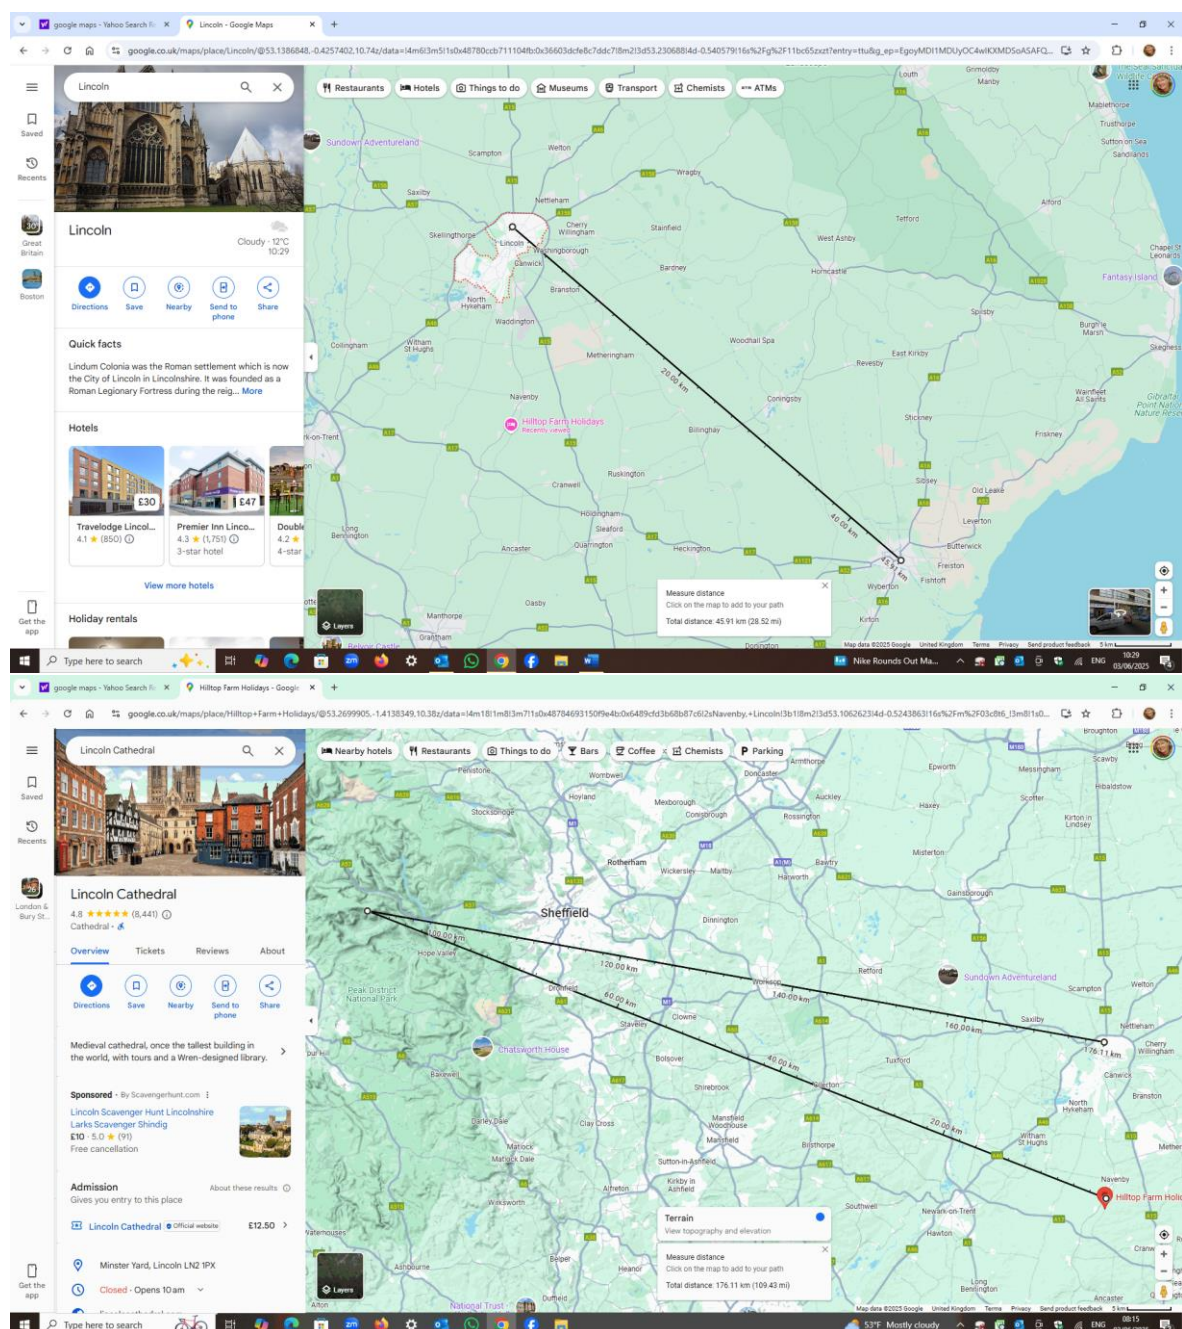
google maps - Yahoo Search R ×
Lincoln - Google Maps ×
+

google.co.uk/maps/place/Lincoln/@53.1386848,-0.4257402,10.74z/data=!4m6!3m5!1s0x48780ccb711104fb:0x36603dcfe8c7ddc7!8m2!3d53.2306881!4d-0.540579!16s%2Fg%2F11bc65zxzt?entry=ttu&g_ep=EgoyMDI1MDUyOC4wIKXMDSoASAFQ...

Lincoln

Saved
Recents
Great Britain
Boston

Lincoln
Cloudy · 12°C
10:29

Directions
Save
Nearby
Send to phone
Share

Quick facts
Lindum Colonia was the Roman settlement which is now the City of Lincoln in Lincolnshire. It was founded as a Roman Legionary Fortress during the reig... More

Hotels
£30
£47
Travelodge Lincol...
4.1 ★ (850)
Premier Inn Linco...
4.3 ★ (1,751)
3-star hotel
Double
4.2 ★
4-star

View more hotels

Holiday rentals

Get the app

Restaurants
Hotels
Things to do
Museums
Transport
Chemists
ATMs

Sundown Adventureland
Scampton
Welton
Wragby
Saxilby
Nettleham
Cherry Willingham
Stainfield
Tetford
Skellingthorpe
Lincoln
Washingborough
Canwick
West Ashby
Bardney
Horncastle
Branston
North Hykeham
Waddington
Collingham
Witham St Hughs
Metheringham
Woodhall Spa
Spilsby
Navenby
Hilltop Farm Holidays
Recently viewed
Coningsby
Revesby
East Kirkby
Billinghay
Stickney
Ruskington
Cranwell
Holdingham
Sleaford
Quarrington
Ancaster
Heckington
Long Bennington
Oasby
Manthorpe
Grantham
Sibsey
Old Leake
Leverton
Butterwick
Freiston
Wyberton
Fishtoft
Kirton
Donington
Belton Castle
Louth
Grimoldby
Manby
Mablethorpe
Trusthorpe
Sutton on Sea
Sandilands
Alford
Chapel St Leonards
Fantasy Island
Burgh le Marsh
Skegness
Wainfleet All Saints
Gibraltar Point National Nature Reserve
Friskney
20.00 km
40.00 km
45.91 km
Layers

Measure distance
Click on the map to add to your path
Total distance: 45.91 km (28.52 mi)

Map data ©2025 Google United Kingdom Terms Privacy Send product feedback 5 km

Type here to search
Nike Rounds Out Ma...
ENG
10:29
03/06/2025

google maps - Yahoo Search R ×
Hilltop Farm Holidays - Google ×
+

google.co.uk/maps/place/Hilltop+Farm+Holidays/@53.2699905,-1.4138349,10.38z/data=!4m18!1m8!3m7!1s0x48784693150f9e4b:0x6489cfd3b68b87c6!2sNavenby,+Lincoln!3b1!8m2!3d53.1062623!4d-0.5243863!16s%2Fm%2F03c8t6_!3m8!1s0...

Lincoln Cathedral

Saved
Recents
London & Bury St...

Lincoln Cathedral
4.8 ★★★★★ (8,441)
Cathedral ·
Overview
Tickets
Reviews
About

Directions
Save
Nearby
Send to phone
Share

Medieval cathedral, once the tallest building in the world, with tours and a Wren-designed library.

Sponsored · By Scavengerhunt.com
Lincoln Scavenger Hunt Lincolnshire
Larks Scavenger Shindig
£10 · 5.0 ★ (91)
Free cancellation

Admission
Gives you entry to this place
About these results
Lincoln Cathedral Official website £12.50

Minster Yard, Lincoln LN2 1PX
Closed · Opens 10 am

Get the app

Nearby hotels
Restaurants
Things to do
Bars
Coffee
Chemists
Parking

Penistone
Wombwell
Doncaster
Hoyland
Mexborough
Conisbrough
Rossington
Stocksbridge
Rotherham
Wickersley
Maltby
Bawtry
Harworth
Sheffield
Dinnington
Hope Valley
Peak District National Park
Dronfield
Staveley
Clowne
Worksop
Retford
Sundown Adventureland
Scampton
Welton
Nettleham
Cherry Willingham
Saxilby
Canwick
Tuxford
Bolsover
Shirebrook
Chatsworth House
Bakewell
Ollerton
Mansfield Woodhouse
Mansfield
Clay Cross
Darley Dale
Matlock
Matlock Dale
Bilsthorpe
Sutton-in-Ashfield
Kirkby in Ashfield
Alfreton
Wirksworth
Southwell
Newark-on-Trent
Hawton
North Hykeham
Witham St Hughs
Branston
Navenby
Hilltop Farm Holidays
Belper
Heanor
Ashbourne
Duffield
Long Bennington
Ancaster
Epworth
Messingham
Scotter
Haxey
Kirton in Lindsey
Misterton
Gainsborough
Auckley
Armthorpe
Scawby
Hibaldstow
Broughton
Cranwell
National Trust
Alton
100.00 km
120.00 km
140.00 km
160.00 km
176.11 km
60.00 km
40.00 km
20.00 km
Layers

Terrain
View topography and elevation

Measure distance
Click on the map to add to your path
Total distance: 176.11 km (109.43 mi)

Map data ©2025 Google United Kingdom Terms Privacy Send product feedback 5 km

Type here to search
53°F Mostly cloudy
ENG
08:15